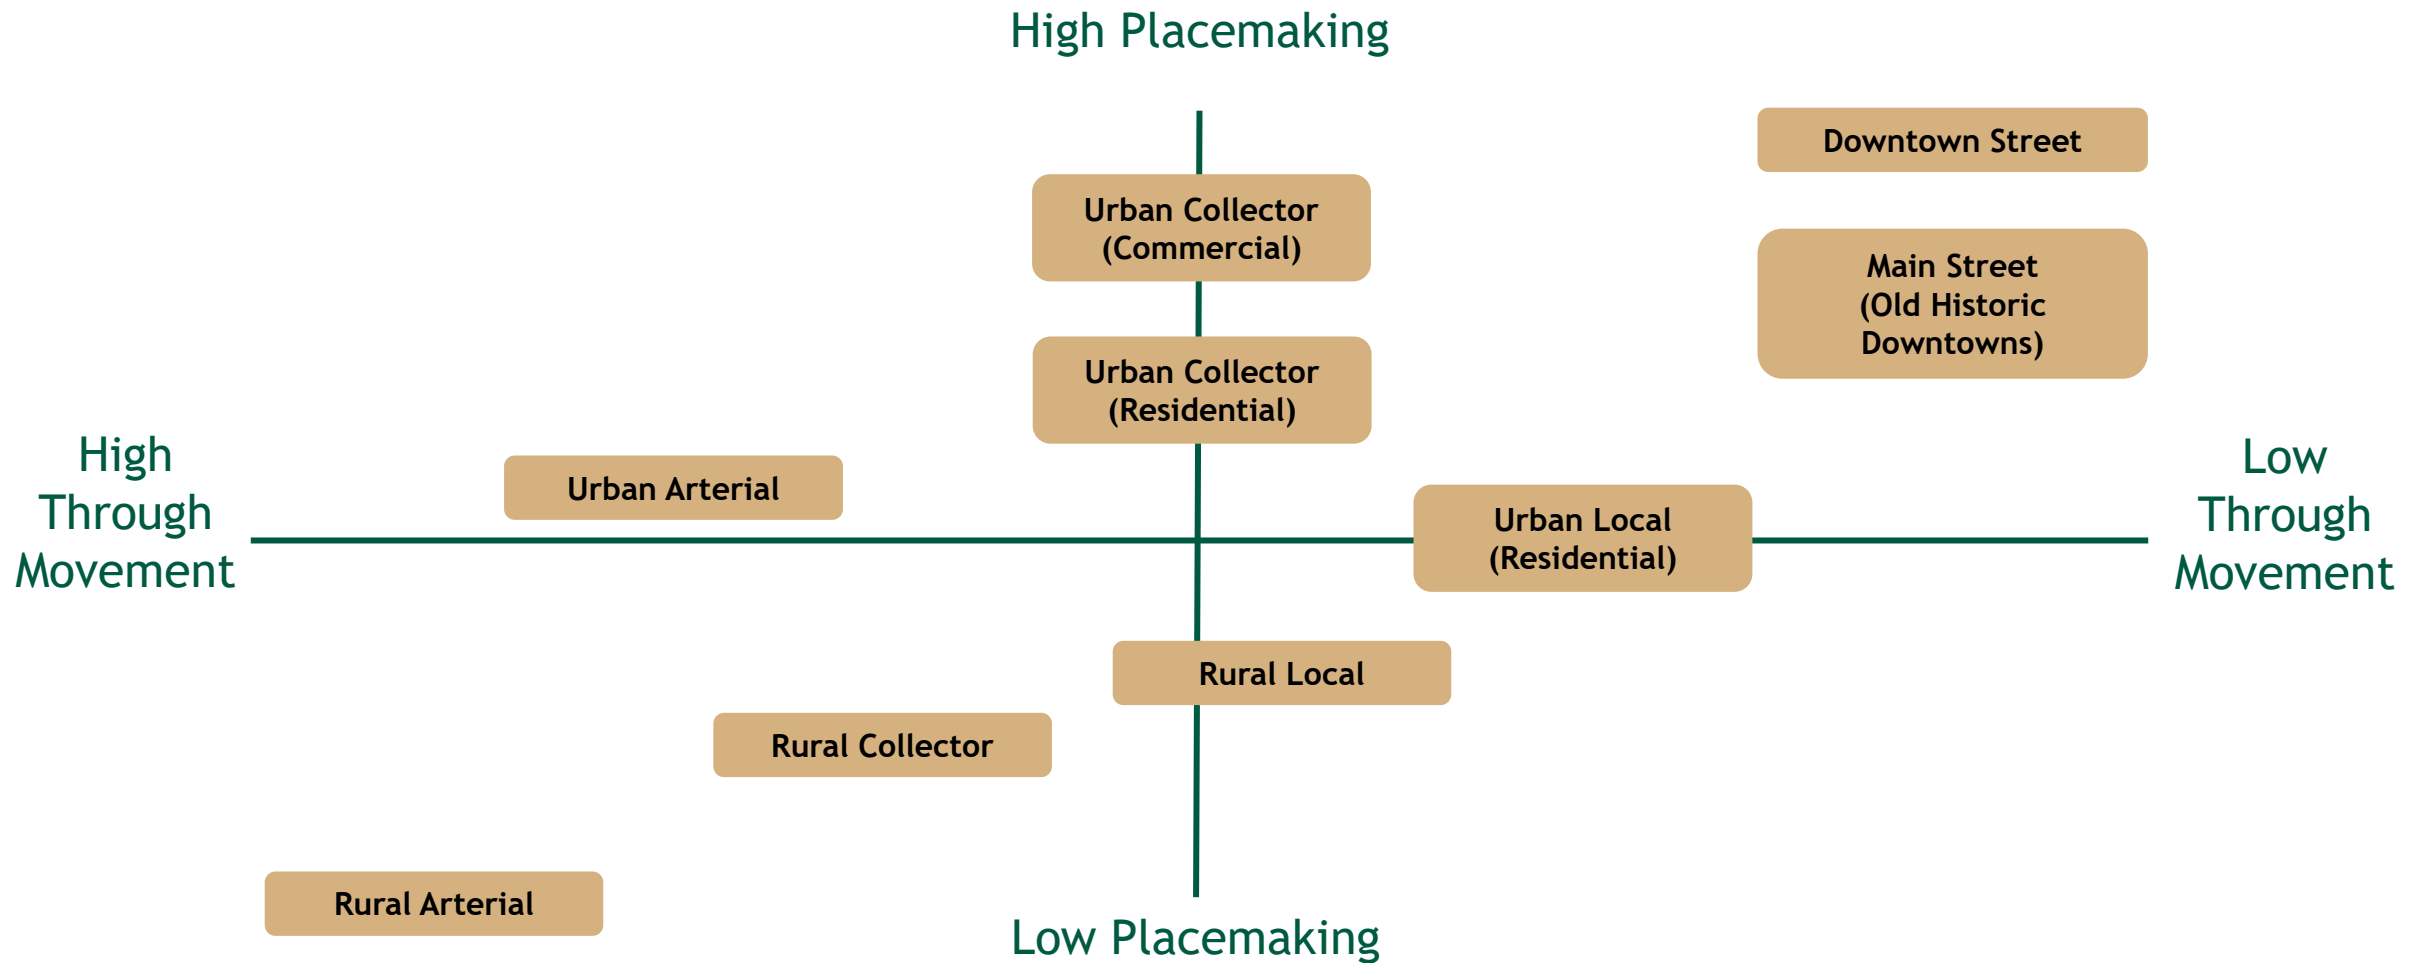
High Placemaking

Downtown Street

Urban Collector (Commercial)

Main Street (Old Historic Downtowns)

Urban Collector (Residential)

High Through Movement

Urban Arterial

Low Through Movement

Urban Local (Residential)

Rural Local

Rural Collector

Rural Arterial

Low Placemaking